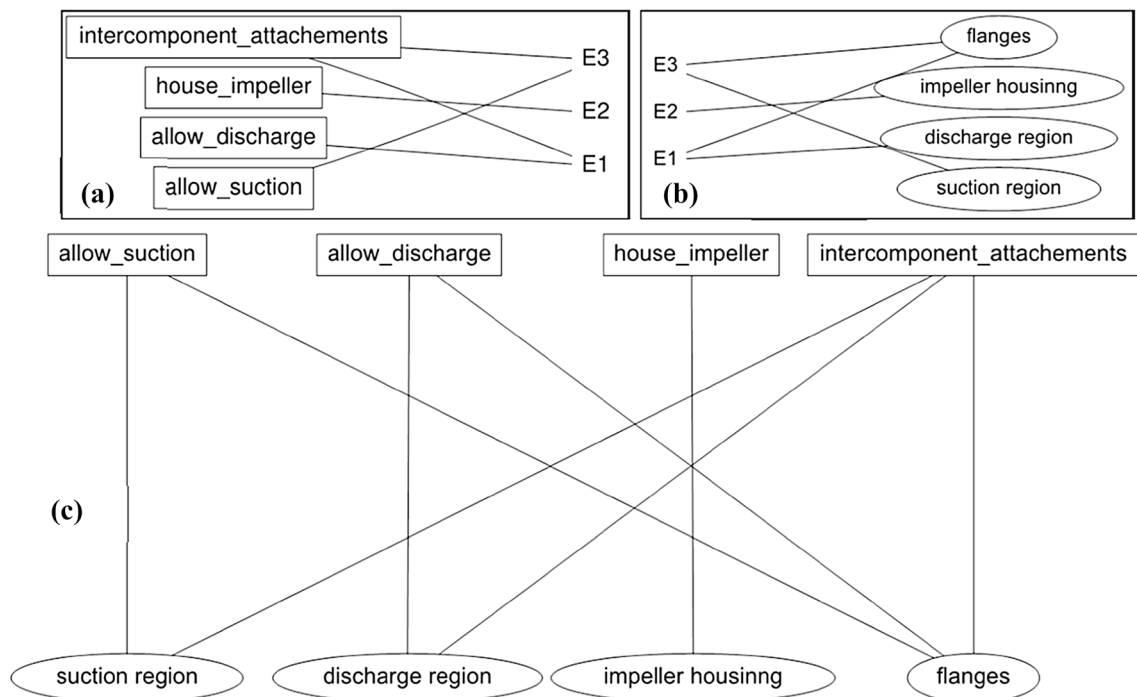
intercomponent_attachements
house_impeller
allow_discharge
allow_suction
E3
E2
E1
(a)

E3
E2
E1
flanges
impeller housinng
discharge region
suction region
(b)

allow_suction
allow_discharge
house_impeller
intercomponent_attachements
(c)
suction region
discharge region
impeller housinng
flanges